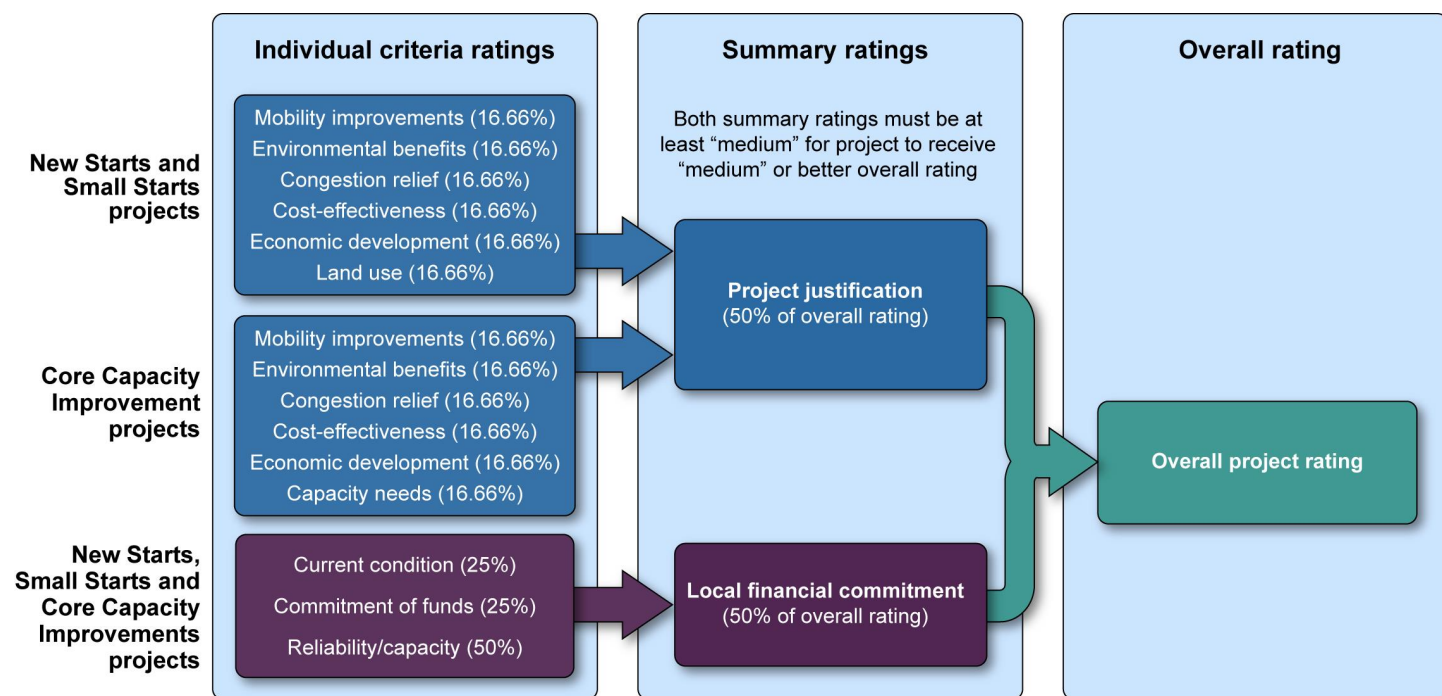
Individual criteria ratings

Summary ratings

Overall rating

New Starts and Small Starts projects

Mobility improvements (16.66%)
Environmental benefits (16.66%)
Congestion relief (16.66%)
Cost-effectiveness (16.66%)
Economic development (16.66%)
Land use (16.66%)

Both summary ratings must be at least “medium” for project to receive “medium” or better overall rating

Project justification
(50% of overall rating)

Core Capacity Improvement projects

Mobility improvements (16.66%)
Environmental benefits (16.66%)
Congestion relief (16.66%)
Cost-effectiveness (16.66%)
Economic development (16.66%)
Capacity needs (16.66%)

Overall project rating

New Starts, Small Starts and Core Capacity Improvements projects

Current condition (25%)
Commitment of funds (25%)
Reliability/capacity (50%)

Local financial commitment
(50% of overall rating)